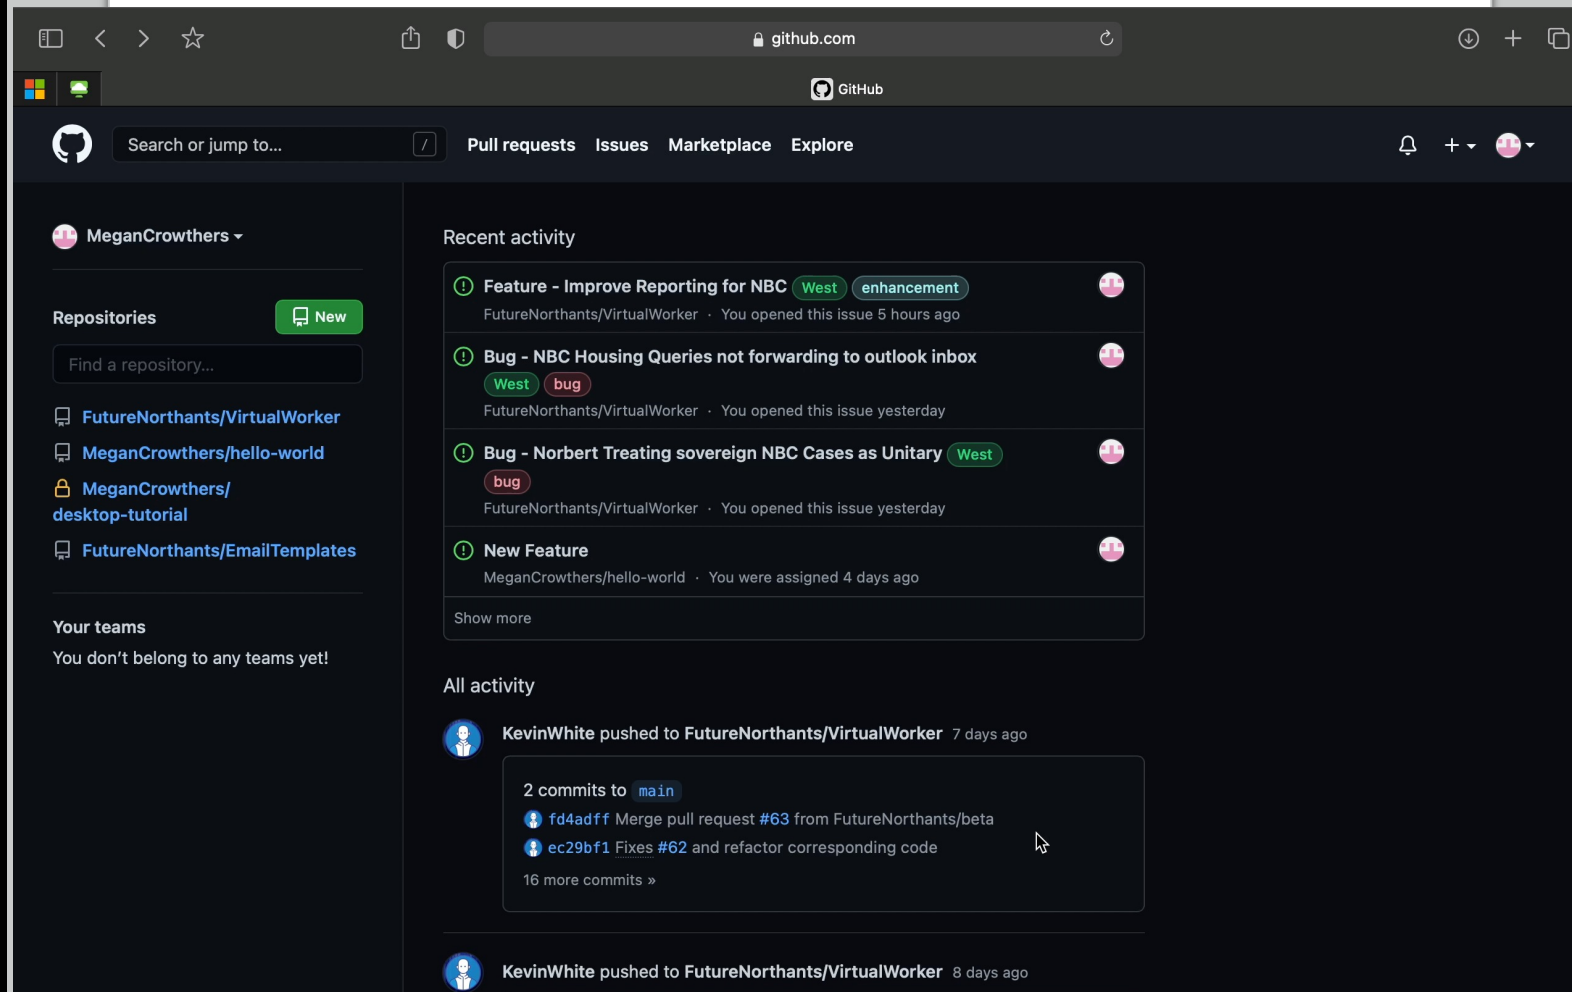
github.com

GitHub

Search or jump to... /

Pull requests Issues Marketplace Explore

MeganCrowthers

Repositories New

Find a repository...

FutureNorthants/VirtualWorker
MeganCrowthers/hello-world
MeganCrowthers/desktop-tutorial
FutureNorthants/EmailTemplates

Your teams
You don't belong to any teams yet!

Recent activity

Feature - Improve Reporting for NBC West enhancement
FutureNorthants/VirtualWorker · You opened this issue 5 hours ago

Bug - NBC Housing Queries not forwarding to outlook inbox West bug
FutureNorthants/VirtualWorker · You opened this issue yesterday

Bug - Norbert Treating sovereign NBC Cases as Unitary West bug
FutureNorthants/VirtualWorker · You opened this issue yesterday

New Feature
MeganCrowthers/hello-world · You were assigned 4 days ago

Show more

All activity

KevinWhite pushed to FutureNorthants/VirtualWorker 7 days ago

2 commits to main
fd4adff Merge pull request #63 from FutureNorthants/beta
ec29bf1 Fixes #62 and refactor corresponding code
16 more commits »

KevinWhite pushed to FutureNorthants/VirtualWorker 8 days ago